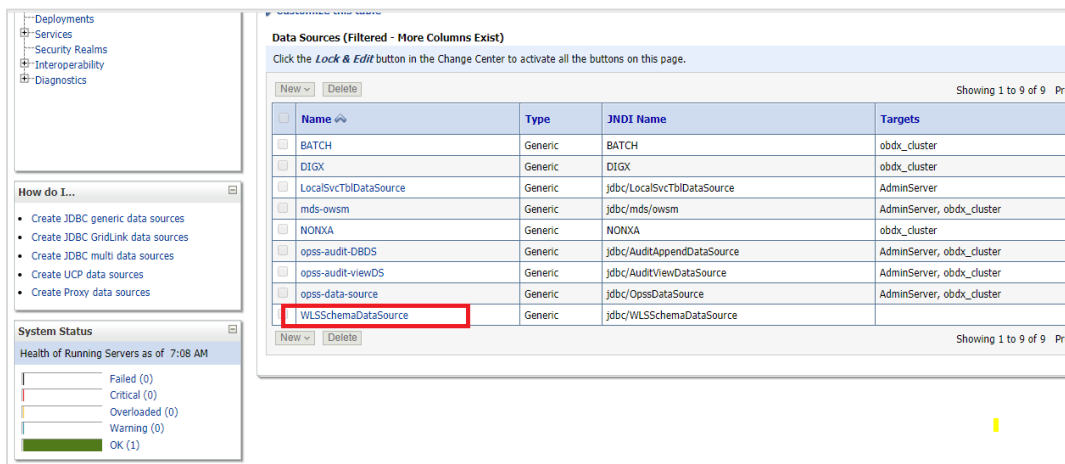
Deployments
Services
Security Realms
Interoperability
Diagnostics

How do I...

- Create JDBC generic data sources
- Create JDBC GridLink data sources
- Create JDBC multi data sources
- Create UCP data sources
- Create Proxy data sources

System Status

Health of Running Servers as of 7:08 AM

Failed (0)
Critical (0)
Overloaded (0)
Warning (0)
OK (1)

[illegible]

Data Sources (Filtered - More Columns Exist)

Click the *Lock & Edit* button in the Change Center to activate all the buttons on this page.

New Delete Showing 1 to 9 of 9 Pr

| | Name | Type | JNDI Name | Targets |
|---|---|---|---|---|
| | BATCH | Generic | BATCH | obdx_cluster |
| | DIGX | Generic | DIGX | obdx_cluster |
| | LocalSvcTblDataSource | Generic | jdbc/LocalSvcTblDataSource | AdminServer |
| | mds-owsm | Generic | jdbc/mds/owsm | AdminServer, obdx_cluster |
| | NONXA | Generic | NONXA | obdx_cluster |
| | opss-audit-DBDS | Generic | jdbc/AuditAppendDataSource | AdminServer, obdx_cluster |
| | opss-audit-viewDS | Generic | jdbc/AuditViewDataSource | AdminServer, obdx_cluster |
| | opss-data-source | Generic | jdbc/OpssDataSource | AdminServer, obdx_cluster |
| | WLSSchemaDataSource | Generic | jdbc/WLSSchemaDataSource | |

New Delete Showing 1 to 9 of 9 Pr